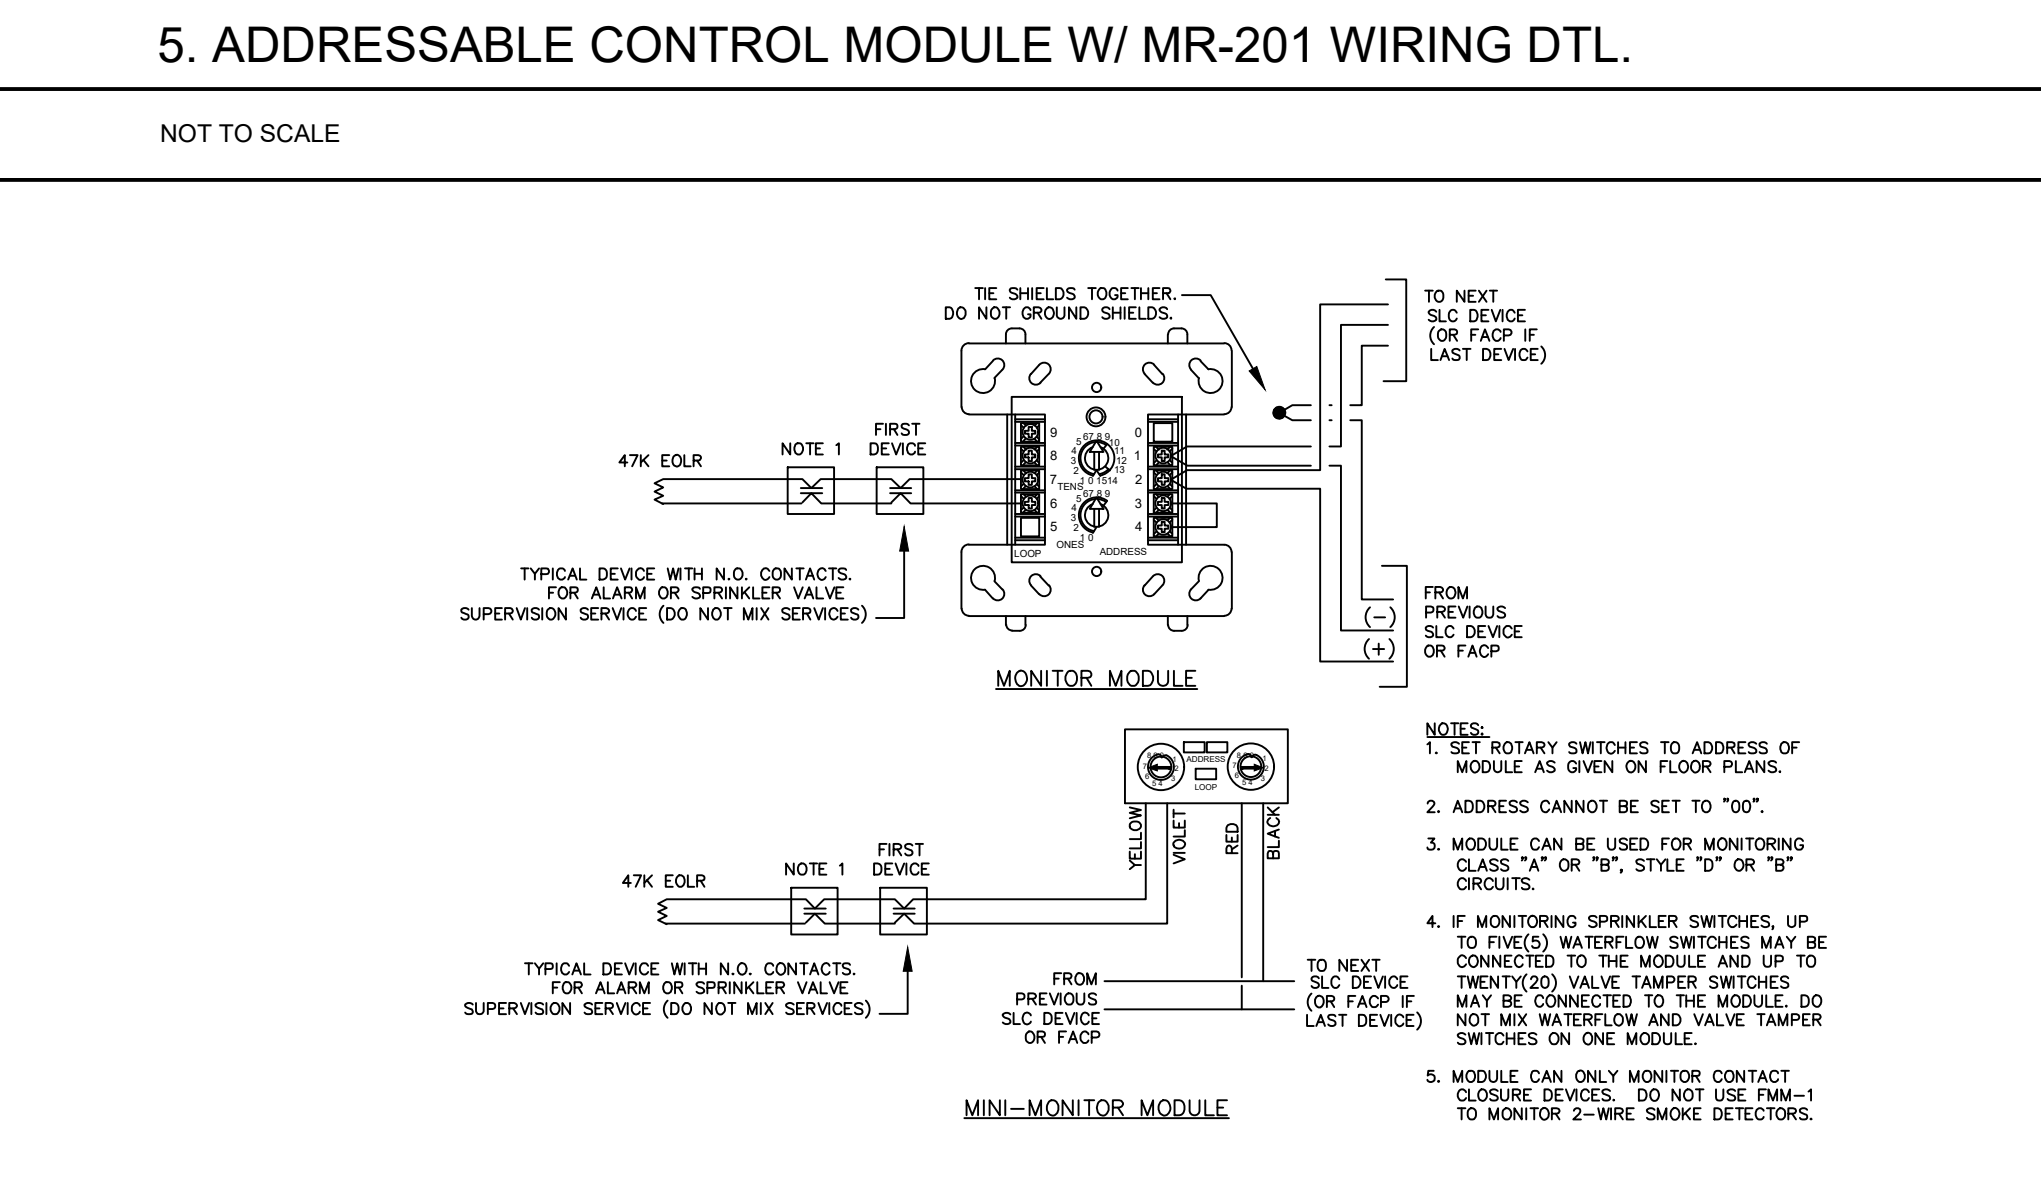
5. ADDRESSABLE CONTROL MODULE W/ MR-201 WIRING DTL.

NOT TO SCALE

TIE SHIELDS TOGETHER.
DO NOT GROUND SHIELDS.

TO NEXT
SLC DEVICE
(OR FACP IF
LAST DEVICE)

47K EOLR

NOTE 1

FIRST
DEVICE

9
8
7
6
5

TENS

ONES

LOOP

ADDRESS

0
1
2
3
4

TYPICAL DEVICE WITH N.O. CONTACTS.
FOR ALARM OR SPRINKLER VALVE
SUPERVISION SERVICE (DO NOT MIX SERVICES)

(−)
(+)

FROM
PREVIOUS
SLC DEVICE
OR FACP

MONITOR MODULE

ADDRESS
LOOP

YELLOW
VIOLET
RED
BLACK

47K EOLR

NOTE 1

FIRST
DEVICE

TYPICAL DEVICE WITH N.O. CONTACTS.
FOR ALARM OR SPRINKLER VALVE
SUPERVISION SERVICE (DO NOT MIX SERVICES)

FROM
PREVIOUS
SLC DEVICE
OR FACP

TO NEXT
SLC DEVICE
(OR FACP IF
LAST DEVICE)

MINI−MONITOR MODULE

NOTES:
1. SET ROTARY SWITCHES TO ADDRESS OF MODULE AS GIVEN ON FLOOR PLANS.

2. ADDRESS CANNOT BE SET TO "00".

3. MODULE CAN BE USED FOR MONITORING CLASS "A" OR "B", STYLE "D" OR "B" CIRCUITS.

4. IF MONITORING SPRINKLER SWITCHES, UP TO FIVE(5) WATERFLOW SWITCHES MAY BE CONNECTED TO THE MODULE AND UP TO TWENTY(20) VALVE TAMPER SWITCHES MAY BE CONNECTED TO THE MODULE. DO NOT MIX WATERFLOW AND VALVE TAMPER SWITCHES ON ONE MODULE.

5. MODULE CAN ONLY MONITOR CONTACT CLOSURE DEVICES. DO NOT USE FMM−1 TO MONITOR 2−WIRE SMOKE DETECTORS.